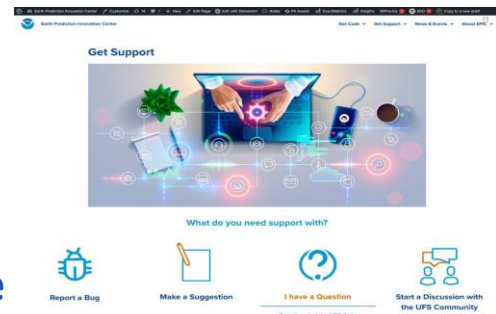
Earth Prediction Innovation Center | Customize | 14 | 0 | + New | Edit Page | Edit with Elementor | Notes | PA Assets | ExactMetrics | Insights | WPForms | SEO | Copy to a new draft

Earth Prediction Innovation Center

Get Code ∨ Get Support ∨ News & Events ∨ About EPIC ∨

Get Support

What do you need support with?

Report a Bug

Make a Suggestion

I have a Question

Start a Discussion with the UFS Community